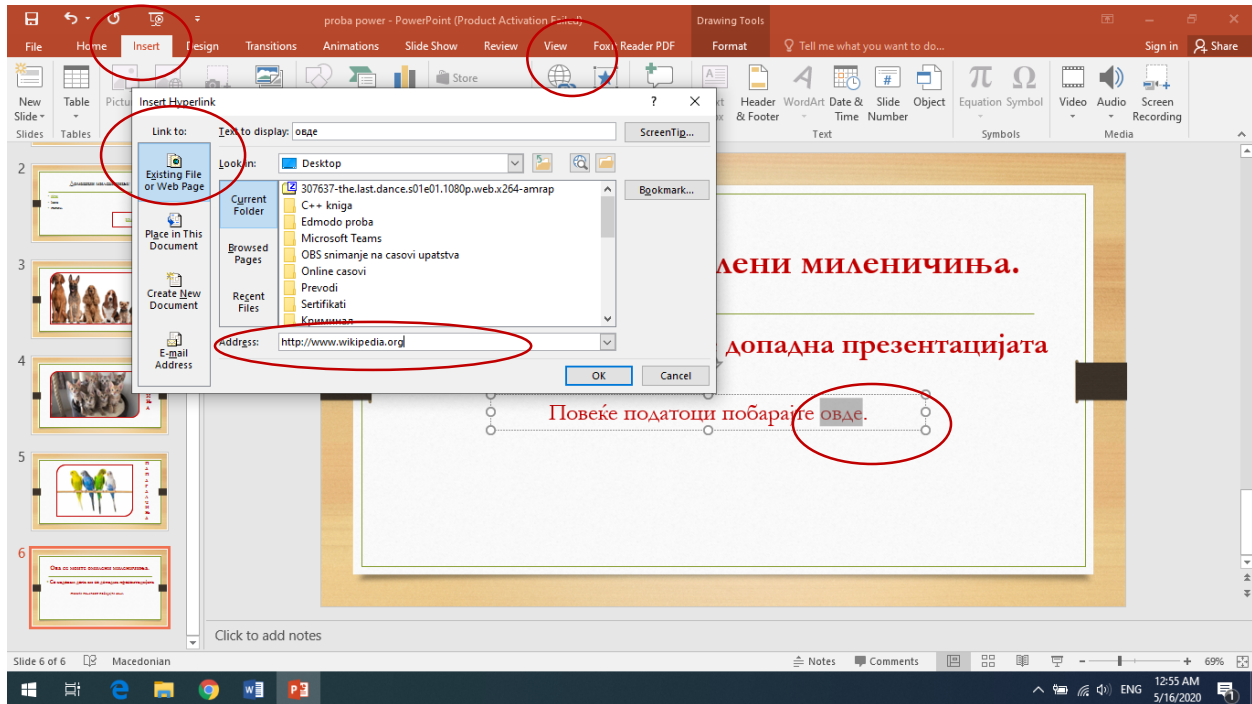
proba power - PowerPoint (Product Activation Failed)

Drawing Tools

File Home Insert Design Transitions Animations Slide Show Review View Foxit Reader PDF Format Tell me what you want to do... Sign in Share

New Slide Table Pictures Store Header & Footer WordArt Date & Time Slide Number Object Equation Symbol Video Audio Screen Recording

Slides Tables Text Symbols Media

Insert Hyperlink ? ✕

Link to:

Text to display: овде

ScreenTip...

Existing File or Web Page

Place in This Document

Create New Document

E-mail Address

Look in: Desktop

Current Folder

Browsed Pages

Recent Files

307637-the.last.dance.s01e01.1080p.web.x264-amrap
C++ kniga
Edmodo proba
Microsoft Teams
OBS snimanje na casovi upatstva
Online casovi
Prevodi
Sertifikati
Криминал

Bookmark...

Address: http://www.wikipedia.org

OK Cancel

2
3
4
5
6

...лени миленичиња.

...допадна презентацијата

Повеќе податоци побарајте овде.

Click to add notes

Slide 6 of 6 Macedonian Notes Comments 69%

ENG 12:55 AM 5/16/2020